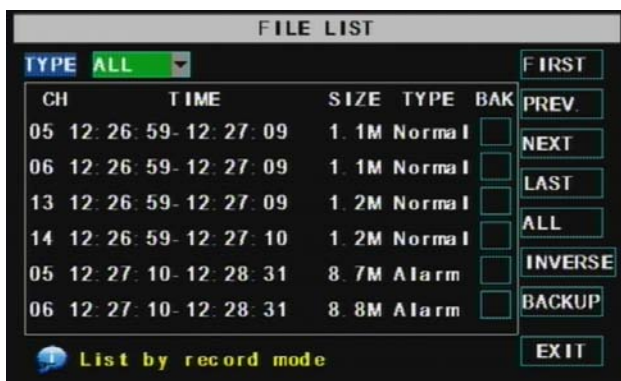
FILE LIST

TYPE ALL

| CH | TIME | SIZE | TYPE | BAK |
|---|---|---|---|---|
| 05 | 12:26:59-12:27:09 | 1.1M | Normal | |
| 06 | 12:26:59-12:27:09 | 1.1M | Normal | |
| 13 | 12:26:59-12:27:09 | 1.2M | Normal | |
| 14 | 12:26:59-12:27:10 | 1.2M | Normal | |
| 05 | 12:27:10-12:28:31 | 8.7M | Alarm | |
| 06 | 12:27:10-12:28:31 | 8.8M | Alarm | |

FIRST
PREV.
NEXT
LAST
ALL
INVERSE
BACKUP
EXIT

List by record mode